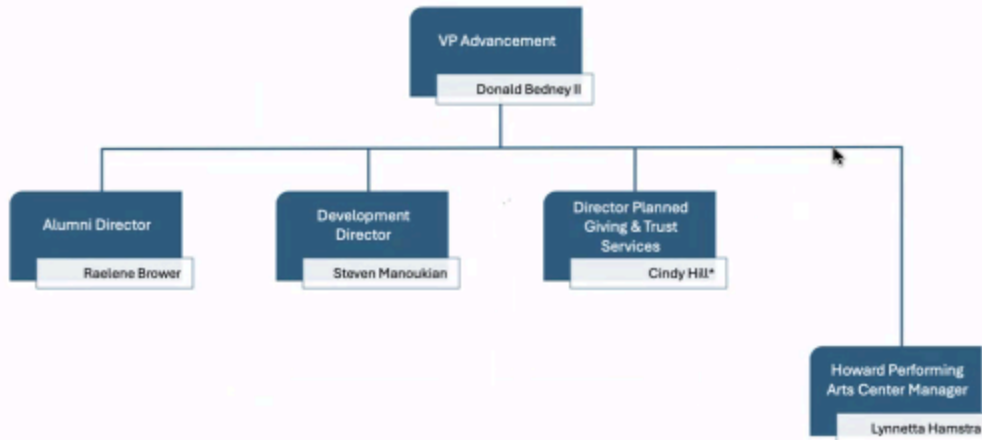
VP Advancement
Donald Bedney II

Alumni Director
Raelene Brower

Development Director
Steven Manoukian

Director Planned Giving & Trust Services
Cindy Hill*

Howard Performing Arts Center Manager
Lynnetta Hamstra